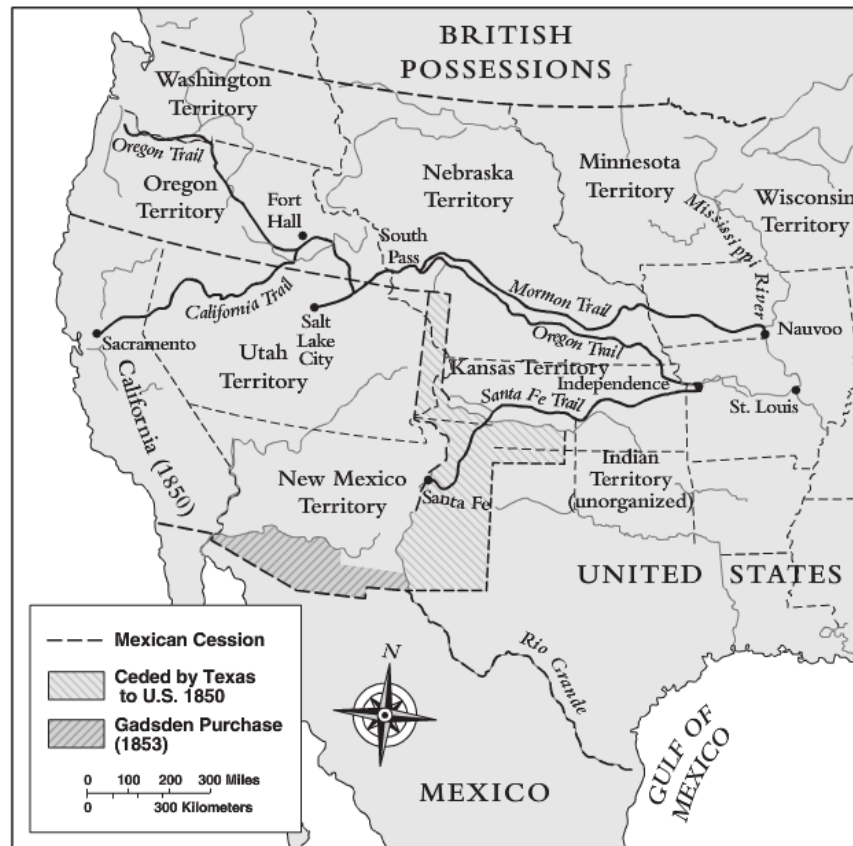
BRITISH POSSESSIONS

Washington Territory

Oregon Trail

Oregon Territory

Fort Hall

Nebraska Territory

Minnesota Territory

Wisconsin Territory

Mississippi River

South Pass

California Trail

Salt Lake City

Mormon Trail

Nauvoo

Sacramento

Utah Territory

Oregon Trail

Kansas Territory

Independence

St. Louis

Santa Fe Trail

California (1850)

New Mexico Territory

Santa Fe

Indian Territory (unorganized)

UNITED STATES

Mexican Cession

Ceded by Texas to U.S. 1850

Gadsden Purchase (1853)

0 100 200 300 Miles
0 300 Kilometers

N

Rio Grande

GULF OF MEXICO

MEXICO